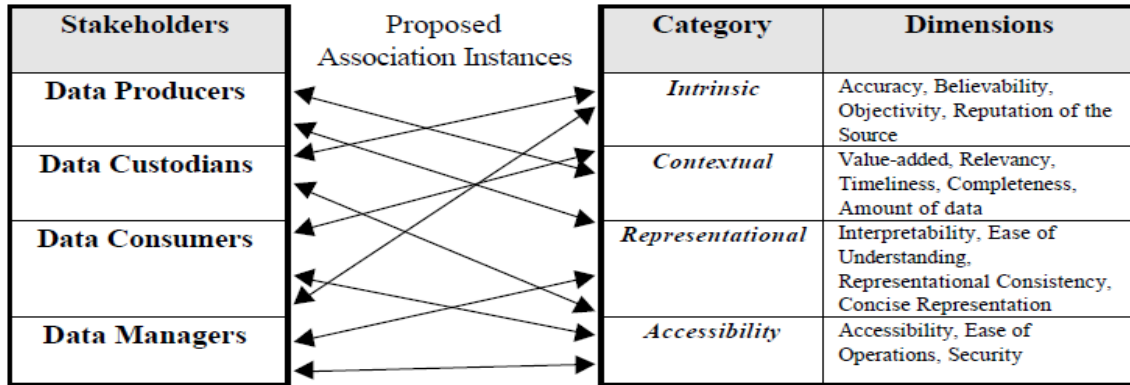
| Stakeholders |
|---|
| Data Producers |
| Data Custodians |
| Data Consumers |
| Data Managers |

Proposed Association Instances

| Category | Dimensions |
|---|---|
| *Intrinsic* | Accuracy, Believability, Objectivity, Reputation of the Source |
| *Contextual* | Value-added, Relevancy, Timeliness, Completeness, Amount of data |
| *Representational* | Interpretability, Ease of Understanding, Representational Consistency, Concise Representation |
| *Accessibility* | Accessibility, Ease of Operations, Security |